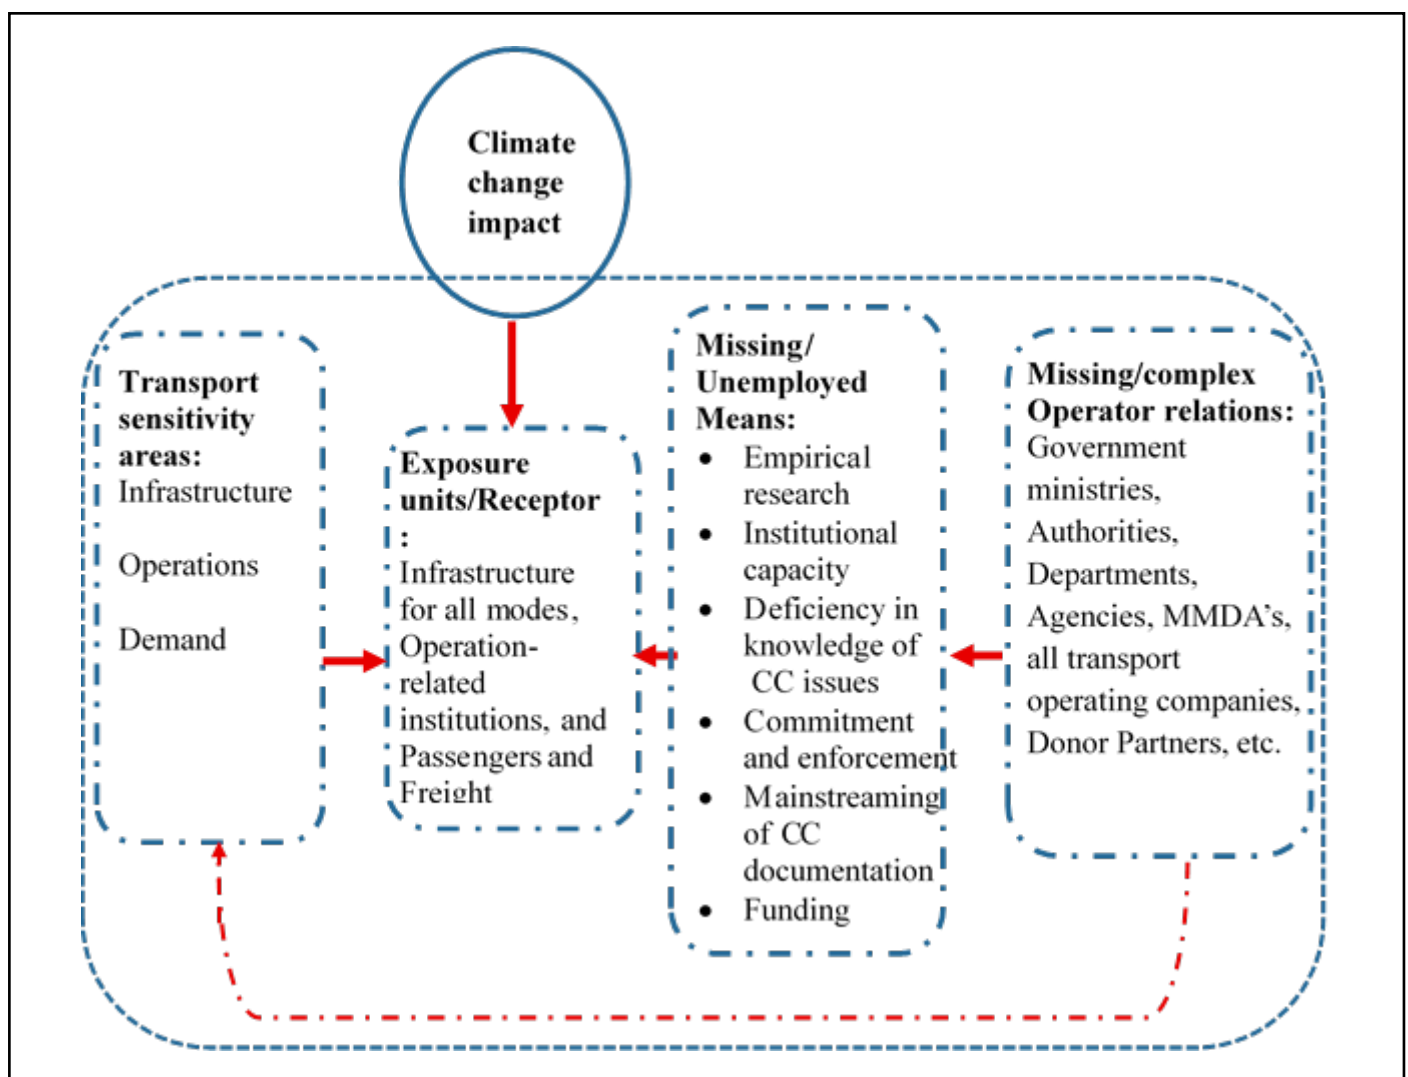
Climate change impact

Transport sensitivity areas:
Infrastructure

Operations

Demand

Exposure units/Receptor:
Infrastructure for all modes, Operation-related institutions, and Passengers and Freight

Missing/ Unemployed Means:
- Empirical research
- Institutional capacity
- Deficiency in knowledge of CC issues
- Commitment and enforcement
- Mainstreaming of CC documentation
- Funding

Missing/complex Operator relations:
Government ministries, Authorities, Departments, Agencies, MMDA's, all transport operating companies, Donor Partners, etc.